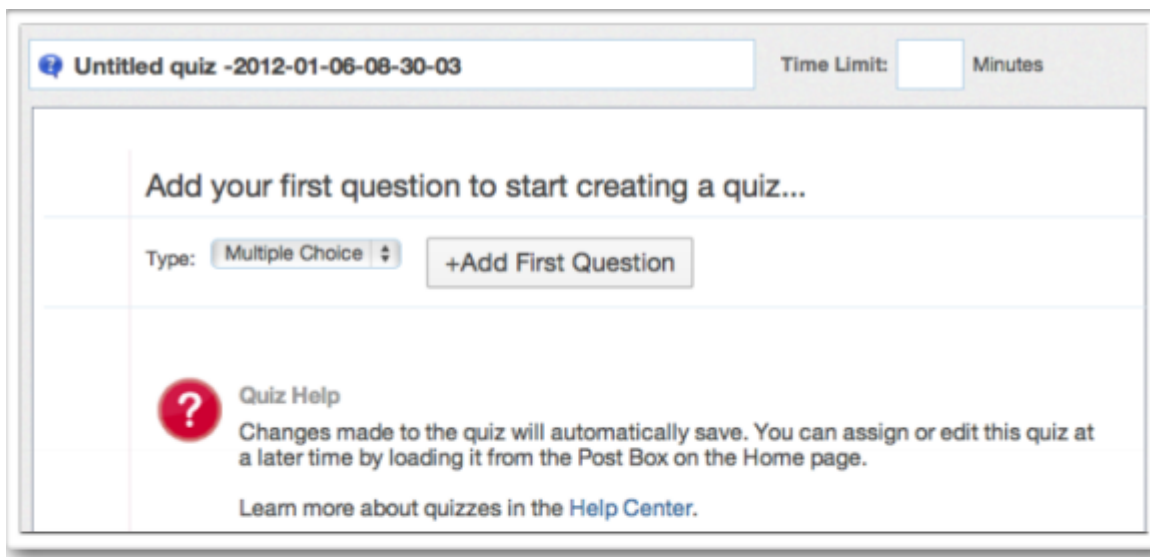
Untitled quiz -2012-01-06-08-30-03

Time Limit: Minutes

Add your first question to start creating a quiz...

Type: Multiple Choice

+Add First Question

Quiz Help

Changes made to the quiz will automatically save. You can assign or edit this quiz at a later time by loading it from the Post Box on the Home page.

Learn more about quizzes in the Help Center.